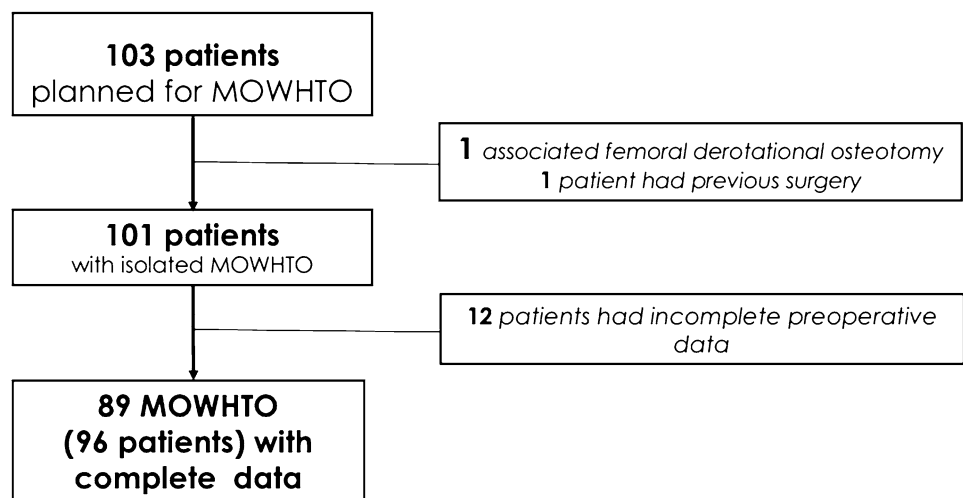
**103 patients**
planned for MOWHTO

**1** *associated femoral derotational osteotomy*
**1** *patient had previous surgery*

**101 patients**
with isolated MOWHTO

**12** *patients had incomplete preoperative data*

**89 MOWHTO (96 patients) with complete data**